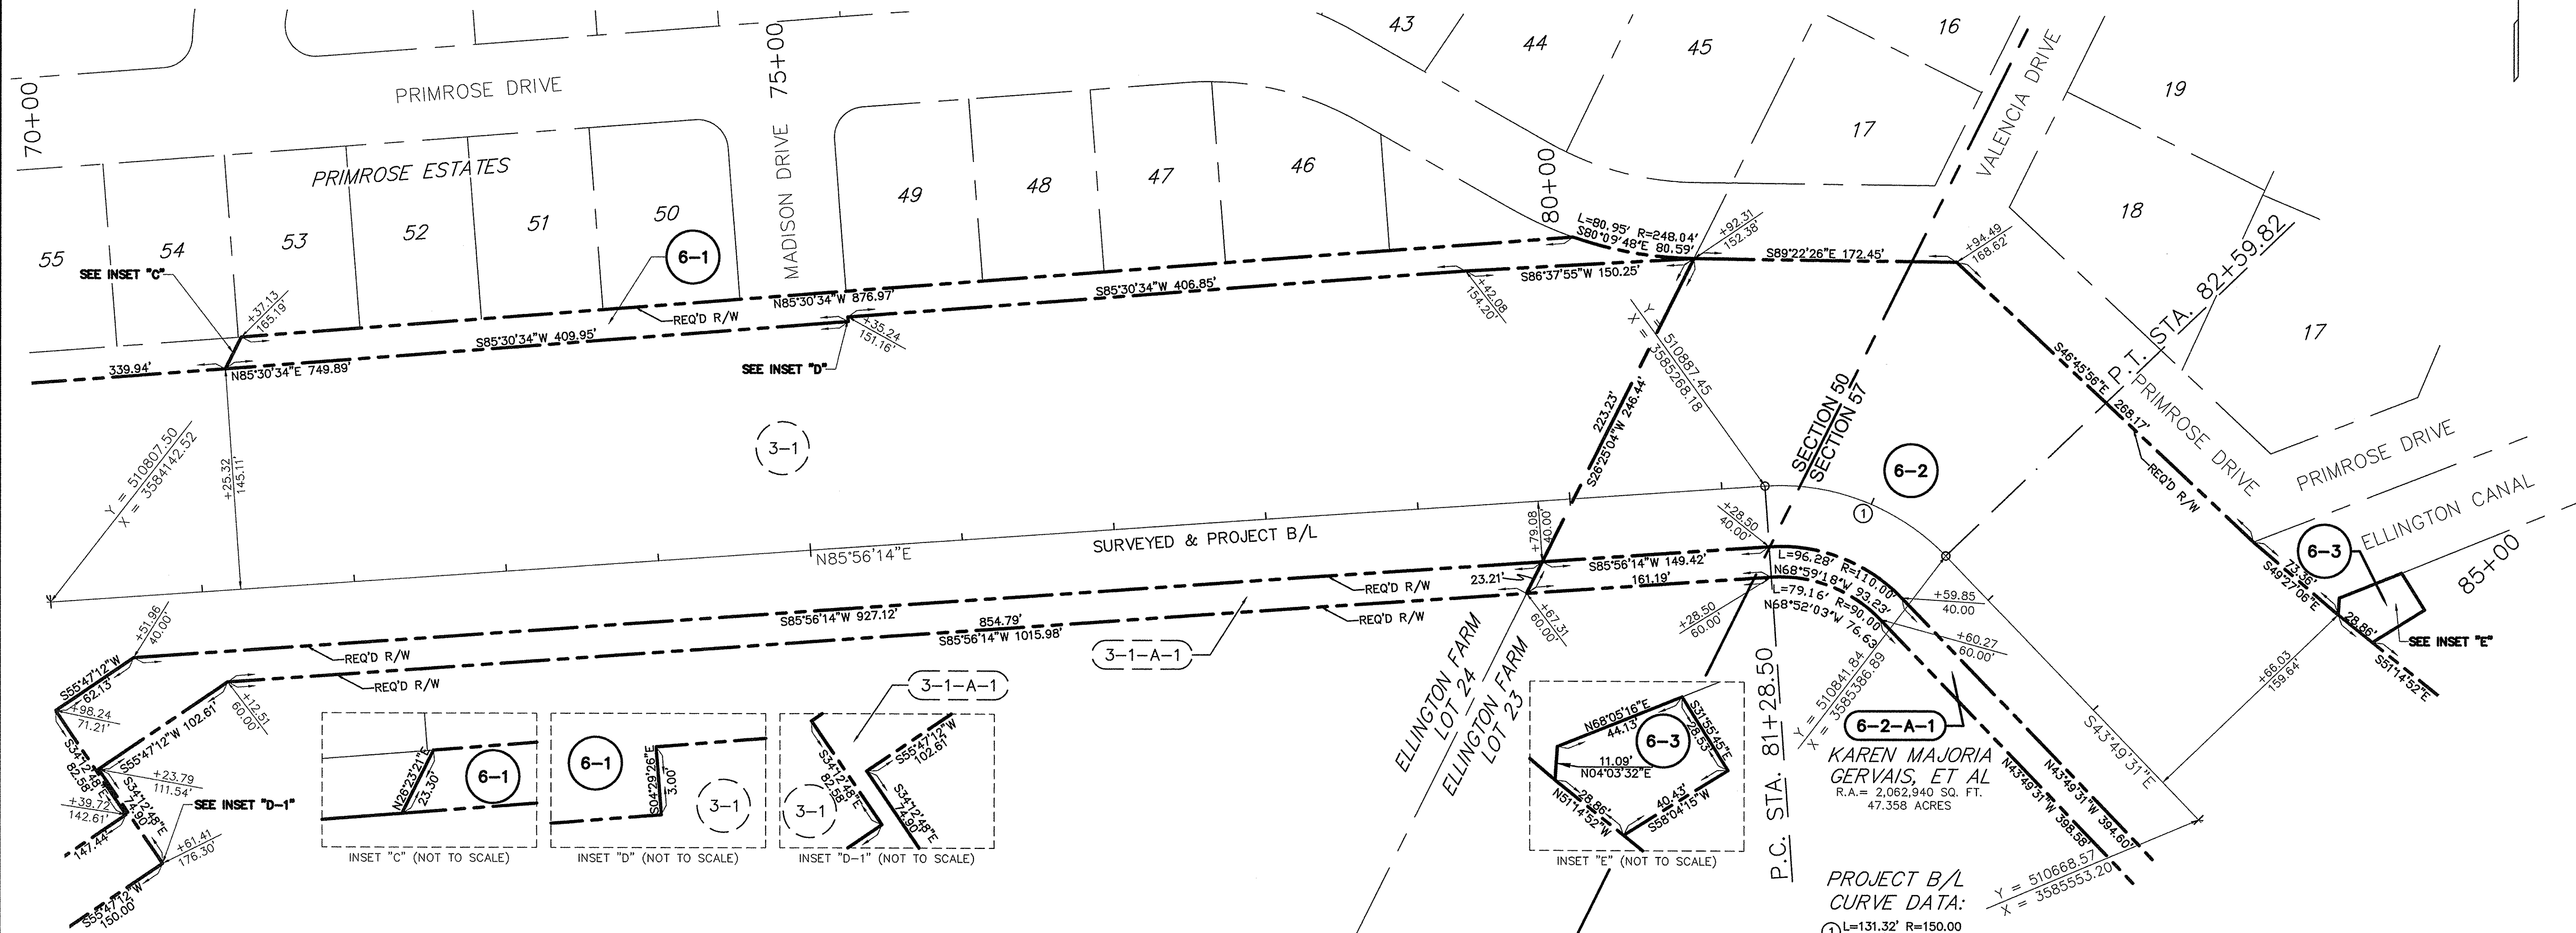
70+00

PRIMROSE DRIVE

75+00

MADISON DRIVE

PRIMROSE ESTATES

55 54 53 52 51 50 49 48 47 46 43 44 45 16 17 19 18 17

80+00

VALENCIA DRIVE

SEE INSET "C"

+37.13
165.19'

6-1

REQ'D R/W

L=80.95' R=248.04'
S80°09'48"E 80.59'

+92.31
152.38'

S89°22'26"E 172.45'

+94.49
168.62'

P.T. STA. 82+59.82

N85°30'34"W 876.97'

S85°30'34"W 406.85'

S86°37'55"W 150.25'

+42.08
154.20'

+35.24
151.16'

S85°30'34"W 409.95'

339.94'

N85°30'34"E 749.89'

SEE INSET "D"

Y = 510887.45
X = 3585268.18

223.23'
S26°25'04"W 246.44'

SECTION 50
SECTION 57

S46°45'56"E
268.17'

PRIMROSE DRIVE

PRIMROSE DRIVE

REQ'D R/W

3-1

6-2

Y = 510807.50
X = 3584142.52

+25.32
145.11'

N85°56'14"E

SURVEYED & PROJECT B/L

+79.08
40.00'

+28.50
40.00'

1

ELLINGTON CANAL

6-3

85+00

S49°27'06"E
73.36'

28.86'

SEE INSET "E"

S51°14'52"E

REQ'D R/W

S85°56'14"W 149.42'

161.19'

23.21'

L=96.28' R=110.00'
N68°59'18"W 93.23'

L=79.16' R=90.00
N68°52'03"W 76.63'

+59.85
40.00

+60.27
60.00'

+67.31
60.00'

+28.50
60.00'

REQ'D R/W

S85°56'14"W 927.12'

854.79'
S85°56'14"W 1015.98'

3-1-A-1

+51.96
40.00

REQ'D R/W

REQ'D R/W

S55°47'12"W
62.13

+98.24
71.21'

S34°12'48"E
82.55'

S55°47'12"W 102.61'

+12.51
60.00'

S34°12'48"E
4.90'

+23.79
111.54'

+39.72
142.61'

147.44'

SEE INSET "D-1"

+61.41
176.30'

S55°47'12"W
150.00'

N26°23'21"E
23.30'

6-1

INSET "C" (NOT TO SCALE)

6-1

S04°29'26"E
3.00'

3-1

INSET "D" (NOT TO SCALE)

3-1-A-1

S34°12'48"E
82.55'

S55°47'12"W
102.61'

S34°12'48"E
4.90'

3-1

INSET "D-1" (NOT TO SCALE)

ELLINGTON FARM
LOT 24

ELLINGTON FARM
LOT 23

N68°05'16"E
44.13'

S31°55'45"E
28.53'

6-3

11.09'
N04°03'32"E

N51°14'52"W
28.86'

40.43'
S58°04'15"W

INSET "E" (NOT TO SCALE)

P.C. STA. 81+28.50

Y = 510841.84
X = 3585386.89

6-2-A-1

KAREN MAJORIA
GERVAIS, ET AL
R.A.= 2,062,940 SQ. FT.
47.358 ACRES

S43°49'31"E

+66.03
159.64

N43°49'31"W 394.60'

N43°49'31"W 398.58'

Y = 510668.57
X = 3585553.20

PROJECT B/L
CURVE DATA:
1 L=131.32' R=150.00